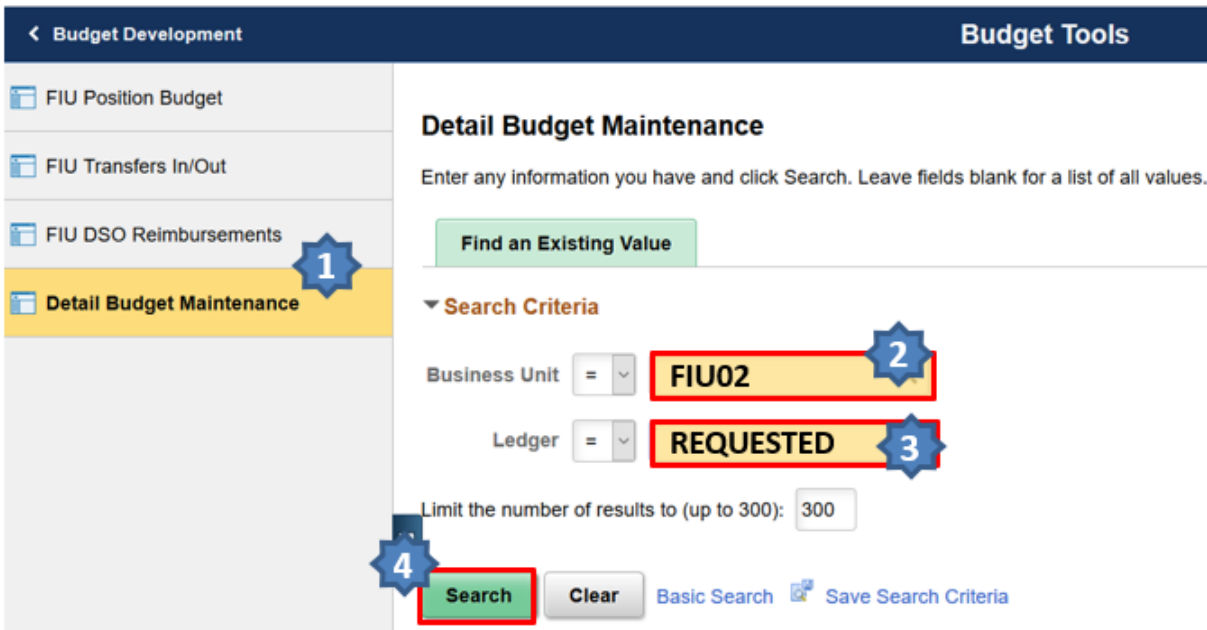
Budget Development

Budget Tools

FIU Position Budget

FIU Transfers In/Out

FIU DSO Reimbursements

1

Detail Budget Maintenance

Detail Budget Maintenance

Enter any information you have and click Search. Leave fields blank for a list of all values.

Find an Existing Value

Search Criteria

Business Unit =

FIU02

2

Ledger =

REQUESTED

3

Limit the number of results to (up to 300): 300

4

Search

Clear

Basic Search

Save Search Criteria